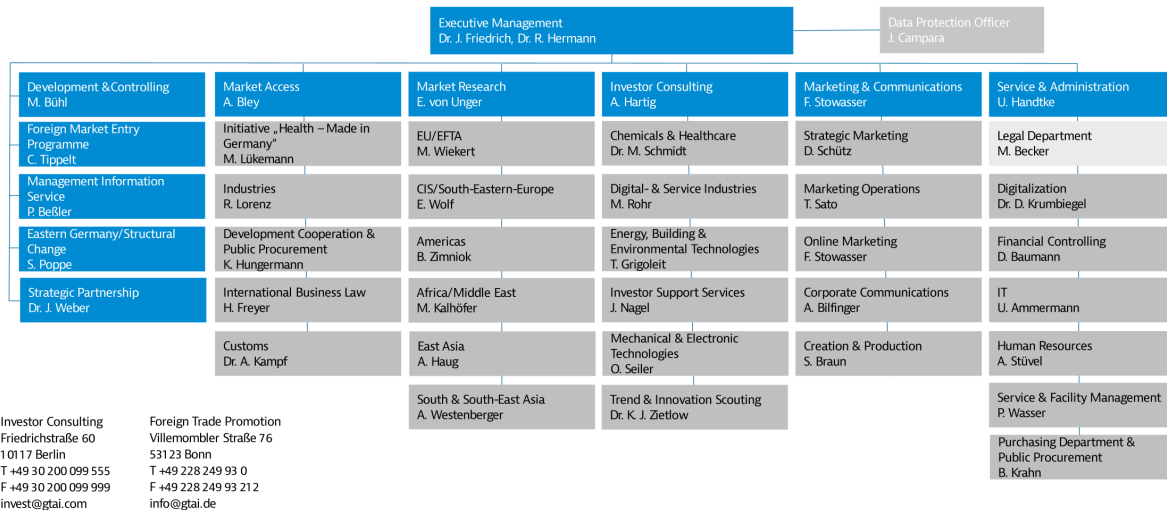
Executive Management
Dr. J. Friedrich, Dr. R. Hermann

Data Protection Officer
J. Campara

Development &Controlling
M. Bühl

Foreign Market Entry Programme
C. Tippelt

Management Information Service
P. Beßler

Eastern Germany/Structural Change
S. Poppe

Strategic Partnership
Dr. J. Weber

Market Access
A. Bley

Initiative „Health – Made in Germany"
M. Lükemann

Industries
R. Lorenz

Development Cooperation & Public Procurement
K. Hungermann

International Business Law
H. Freyer

Customs
Dr. A. Kampf

Market Research
E. von Unger

EU/EFTA
M. Wiekert

CIS/South-Eastern-Europe
E. Wolf

Americas
B. Zimniok

Africa/Middle East
M. Kalhöfer

East Asia
A. Haug

South & South-East Asia
A. Westenberger

Investor Consulting
A. Hartig

Chemicals & Healthcare
Dr. M. Schmidt

Digital- & Service Industries
M. Rohr

Energy, Building & Environmental Technologies
T. Grigoleit

Investor Support Services
J. Nagel

Mechanical & Electronic Technologies
O. Seiler

Trend & Innovation Scouting
Dr. K. J. Zietlow

Marketing & Communications
F. Stowasser

Strategic Marketing
D. Schütz

Marketing Operations
T. Sato

Online Marketing
F. Stowasser

Corporate Communications
A. Bilfinger

Creation & Production
S. Braun

Service & Administration
U. Handtke

Legal Department
M. Becker

Digitalization
Dr. D. Krumbiegel

Financial Controlling
D. Baumann

IT
U. Ammermann

Human Resources
A. Stüvel

Service & Facility Management
P. Wasser

Purchasing Department & Public Procurement
B. Krahn

Investor Consulting
Friedrichstraße 60
10117 Berlin
T +49 30 200 099 555
F +49 30 200 099 999
invest@gtai.com

Foreign Trade Promotion
Villemombler Straße 76
53123 Bonn
T +49 228 249 93 0
F +49 228 249 93 212
info@gtai.de